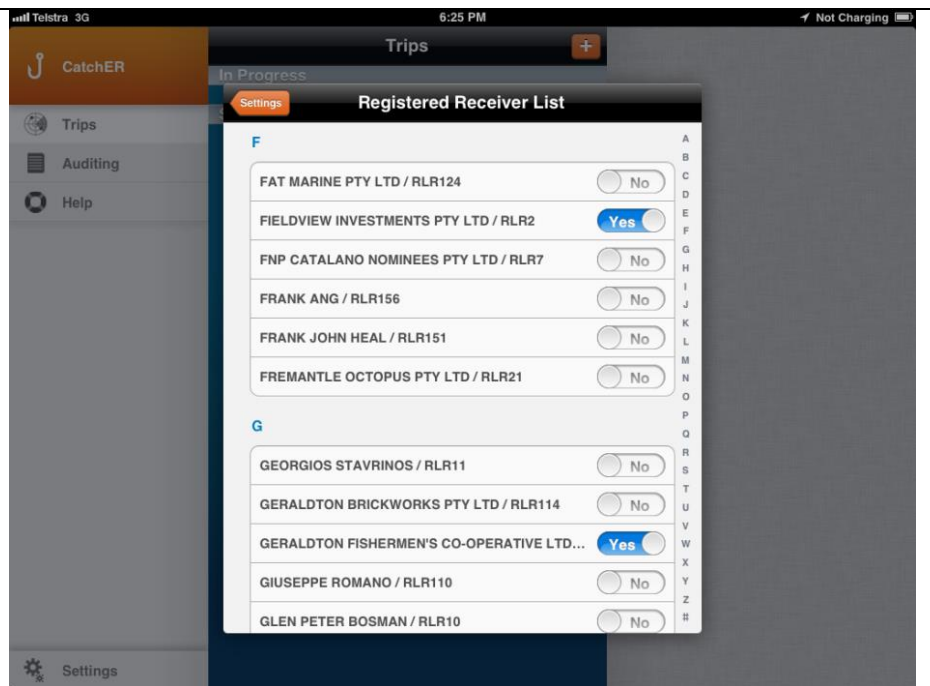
Telstra 3G
6:25 PM
Not Charging

CatchER
Trips
Auditing
Help
Settings

Trips
In Progress

Settings
Registered Receiver List

F

FAT MARINE PTY LTD / RLR124 No
FIELDVIEW INVESTMENTS PTY LTD / RLR2 Yes
FNP CATALANO NOMINEES PTY LTD / RLR7 No
FRANK ANG / RLR156 No
FRANK JOHN HEAL / RLR151 No
FREMANTLE OCTOPUS PTY LTD / RLR21 No

G

GEORGIOS STAVRINOS / RLR11 No
GERALDTON BRICKWORKS PTY LTD / RLR114 No
GERALDTON FISHERMEN'S CO-OPERATIVE LTD... Yes
GIUSEPPE ROMANO / RLR110 No
GLEN PETER BOSMAN / RLR10 No

A
B
C
D
E
F
G
H
I
J
K
L
M
N
O
P
Q
R
S
T
U
V
W
X
Y
Z
#